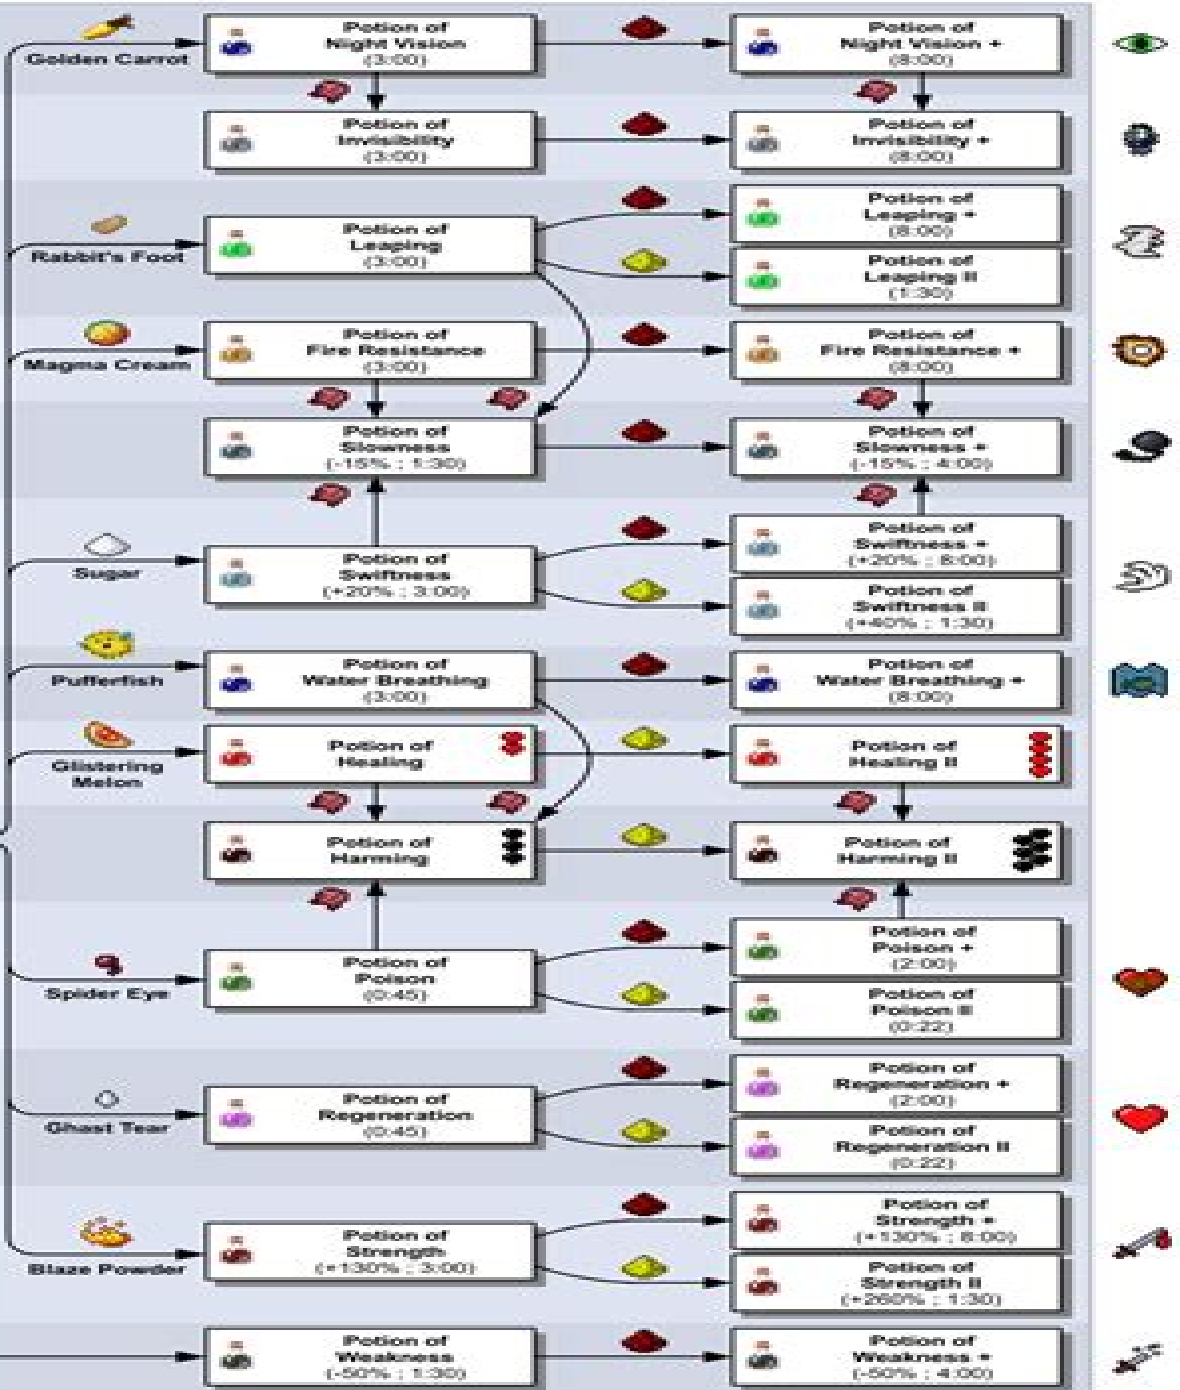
Golden Carrot

Potion of Night Vision (3:00)

Potion of Night Vision + (8:00)

Potion of Invisibility (3:00)

Potion of Invisibility + (8:00)

Rabbit's Foot

Potion of Leaping (3:00)

Potion of Leaping + (8:00)

Potion of Leaping II (1:30)

Magma Cream

Potion of Fire Resistance (3:00)

Potion of Fire Resistance + (8:00)

Potion of Slowness (-15% ; 1:30)

Potion of Slowness + (-15% ; 4:00)

Sugar

Potion of Swiftness (+20% ; 3:00)

Potion of Swiftness + (+20% ; 8:00)

Potion of Swiftness II (+40% ; 1:30)

Pufferfish

Potion of Water Breathing (3:00)

Potion of Water Breathing + (8:00)

Glistering Melon

Potion of Healing

Potion of Healing II

Potion of Harming

Potion of Harming II

Spider Eye

Potion of Poison (0:45)

Potion of Poison + (2:00)

Potion of Poison II (0:22)

Ghast Tear

Potion of Regeneration (0:45)

Potion of Regeneration + (2:00)

Potion of Regeneration II (0:22)

Blaze Powder

Potion of Strength (+130% ; 3:00)

Potion of Strength + (+130% ; 8:00)

Potion of Strength II (+260% ; 1:30)

Potion of Weakness (-50% ; 1:30)

Potion of Weakness + (-50% ; 4:00)